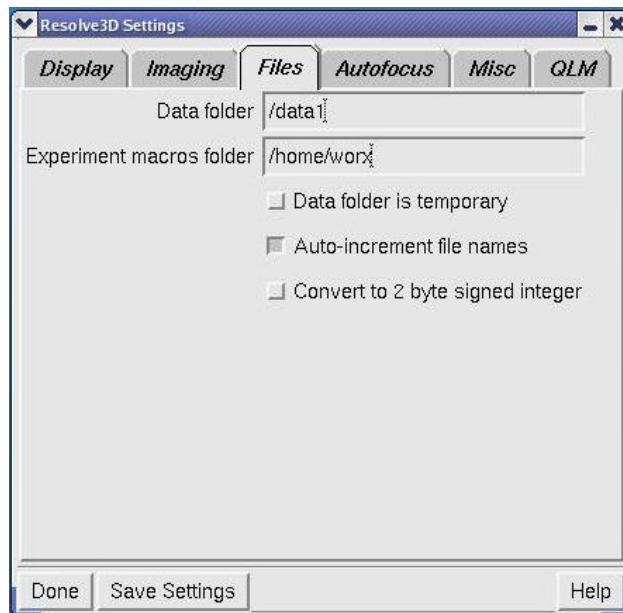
Resolve3D Settings

Display | Imaging | Files | Autofocus | Misc | QLM

Data folder /data1

Experiment macros folder /home/worx

Data folder is temporary

Auto-increment file names

Convert to 2 byte signed integer

Done | Save Settings | Help